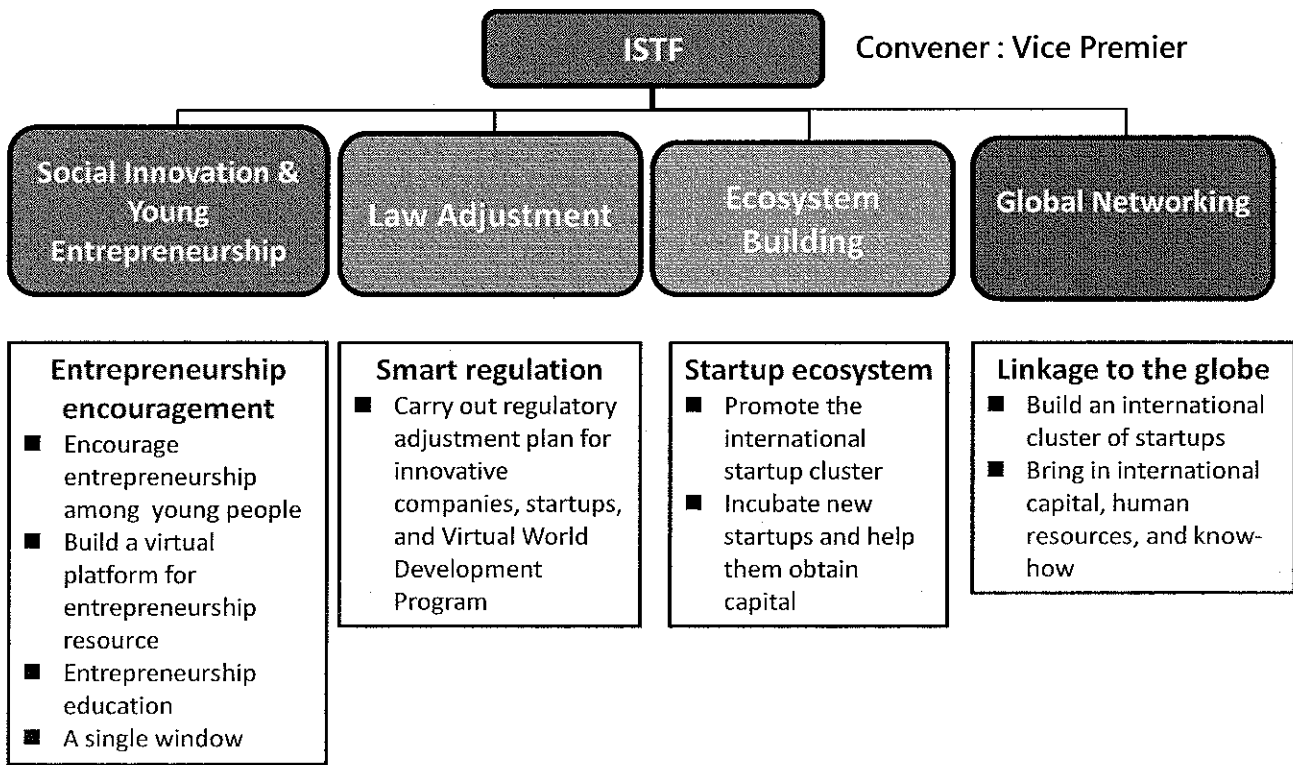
ISTF

Convener : Vice Premier

Social Innovation & Young Entrepreneurship

Law Adjustment

Ecosystem Building

Global Networking

Entrepreneurship encouragement
- Encourage entrepreneurship among young people
- Build a virtual platform for entrepreneurship resource
- Entrepreneurship education
- A single window

Smart regulation
- Carry out regulatory adjustment plan for innovative companies, startups, and Virtual World Development Program

Startup ecosystem
- Promote the international startup cluster
- Incubate new startups and help them obtain capital

Linkage to the globe
- Build an international cluster of startups
- Bring in international capital, human resources, and know-how